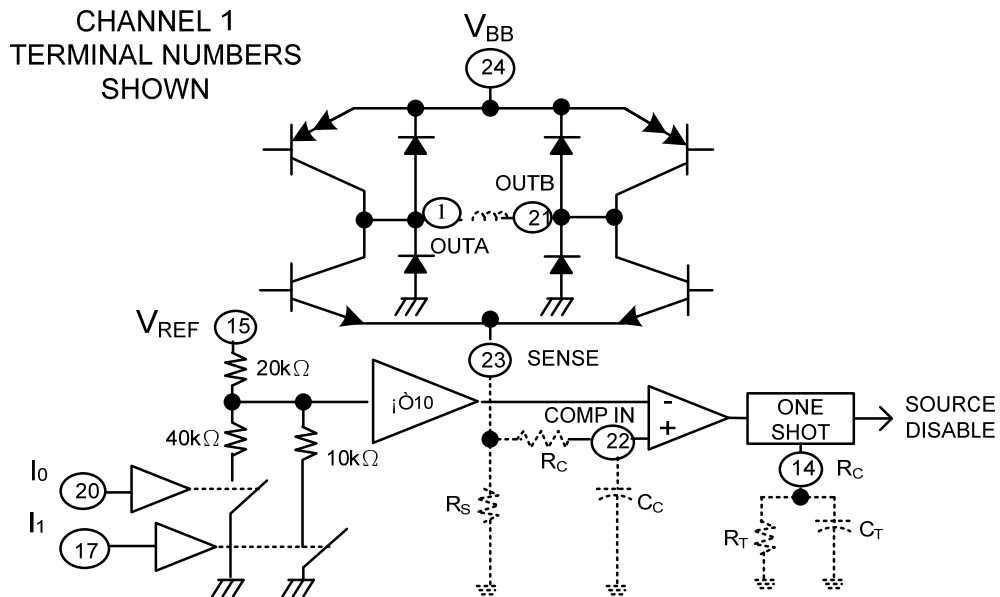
CHANNEL 1
TERMINAL NUMBERS
SHOWN

$V_{BB}$

24

OUTB

1

21

OUTA

$V_{REF}$

15

20kΩ

23

SENSE

¡Ò10

-

+

ONE SHOT

SOURCE DISABLE

COMP IN

40kΩ

22

$R_C$

10kΩ

$I_0$

20

14

$R_C$

$I_1$

17

$R_S$

$C_C$

$R_T$

$C_T$